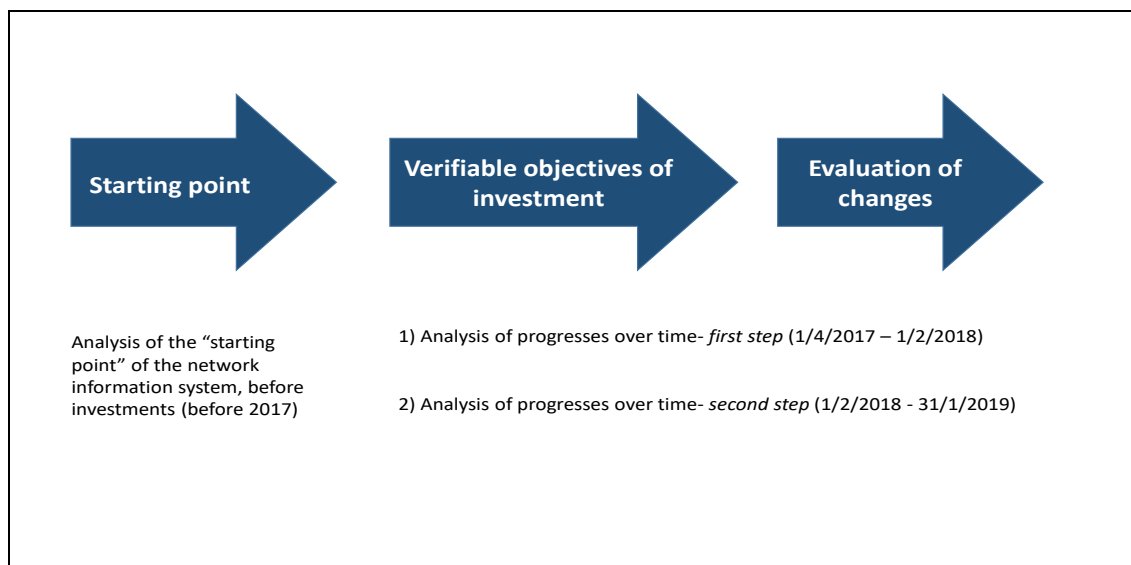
Starting point

Verifiable objectives of investment

Evaluation of changes

Analysis of the “starting point” of the network information system, before investments (before 2017)

1) Analysis of progresses over time- *first step* (1/4/2017 – 1/2/2018)

2) Analysis of progresses over time- *second step* (1/2/2018 - 31/1/2019)